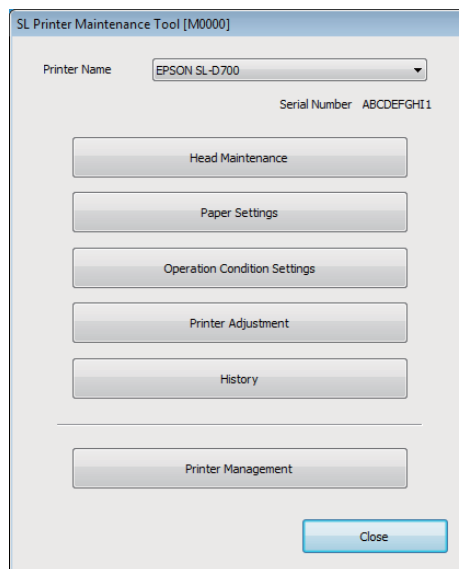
SL Printer Maintenance Tool [M0000]

Printer Name EPSON SL-D700

Serial Number ABCDEFGHI1

Head Maintenance

Paper Settings

Operation Condition Settings

Printer Adjustment

History

Printer Management

Close